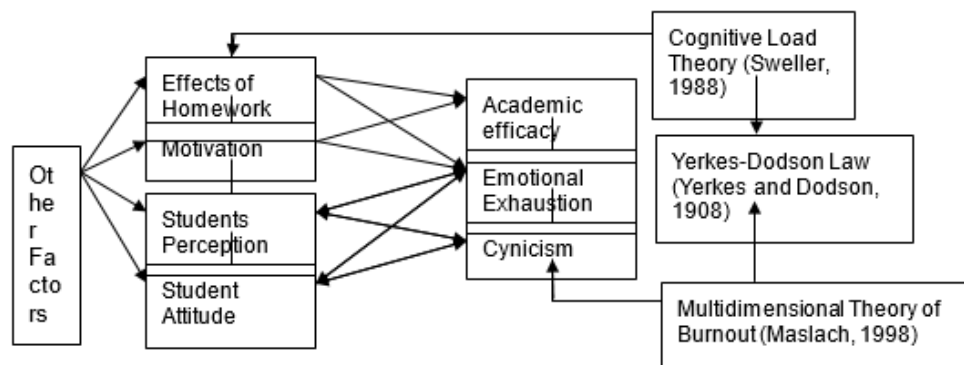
Other Factors

Effects of Homework

Motivation

Students Perception

Student Attitude

Academic efficacy

Emotional Exhaustion

Cynicism

Cognitive Load Theory (Sweller, 1988)

Yerkes-Dodson Law (Yerkes and Dodson, 1908)

Multidimensional Theory of Burnout (Maslach, 1998)